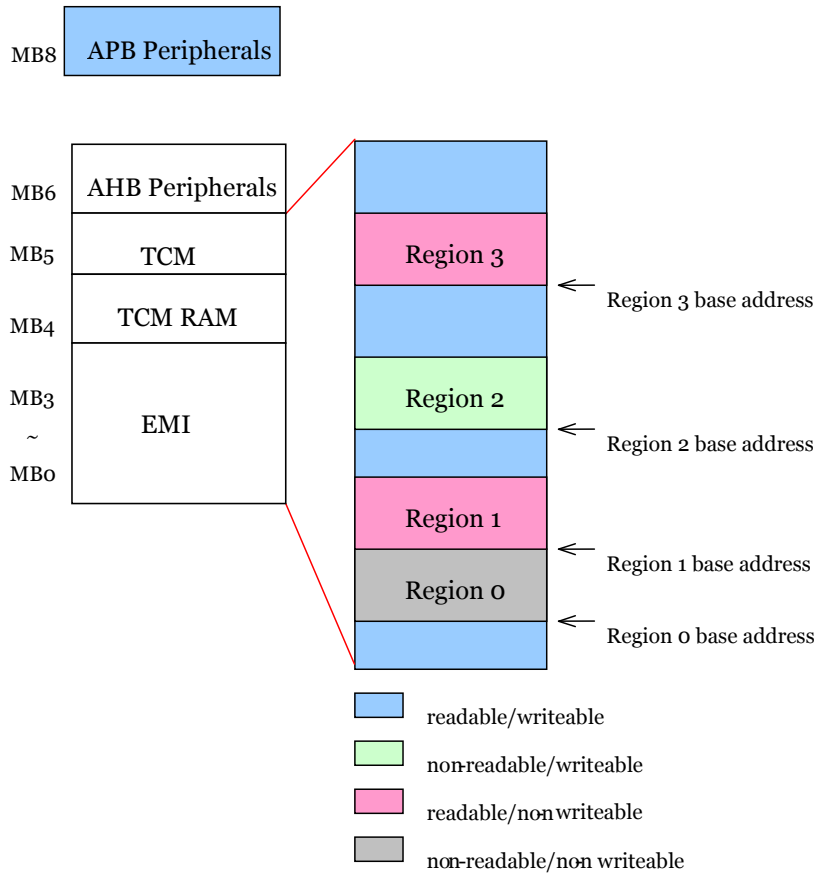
MB8 APB Peripherals

MB6 AHB Peripherals

MB5 TCM

MB4 TCM RAM

MB3
~
MB0
EMI

Region 3

Region 3 base address

Region 2

Region 2 base address

Region 1

Region 1 base address

Region 0

Region 0 base address

readable/writeable

non-readable/writeable

readable/non writeable

non-readable/non writeable